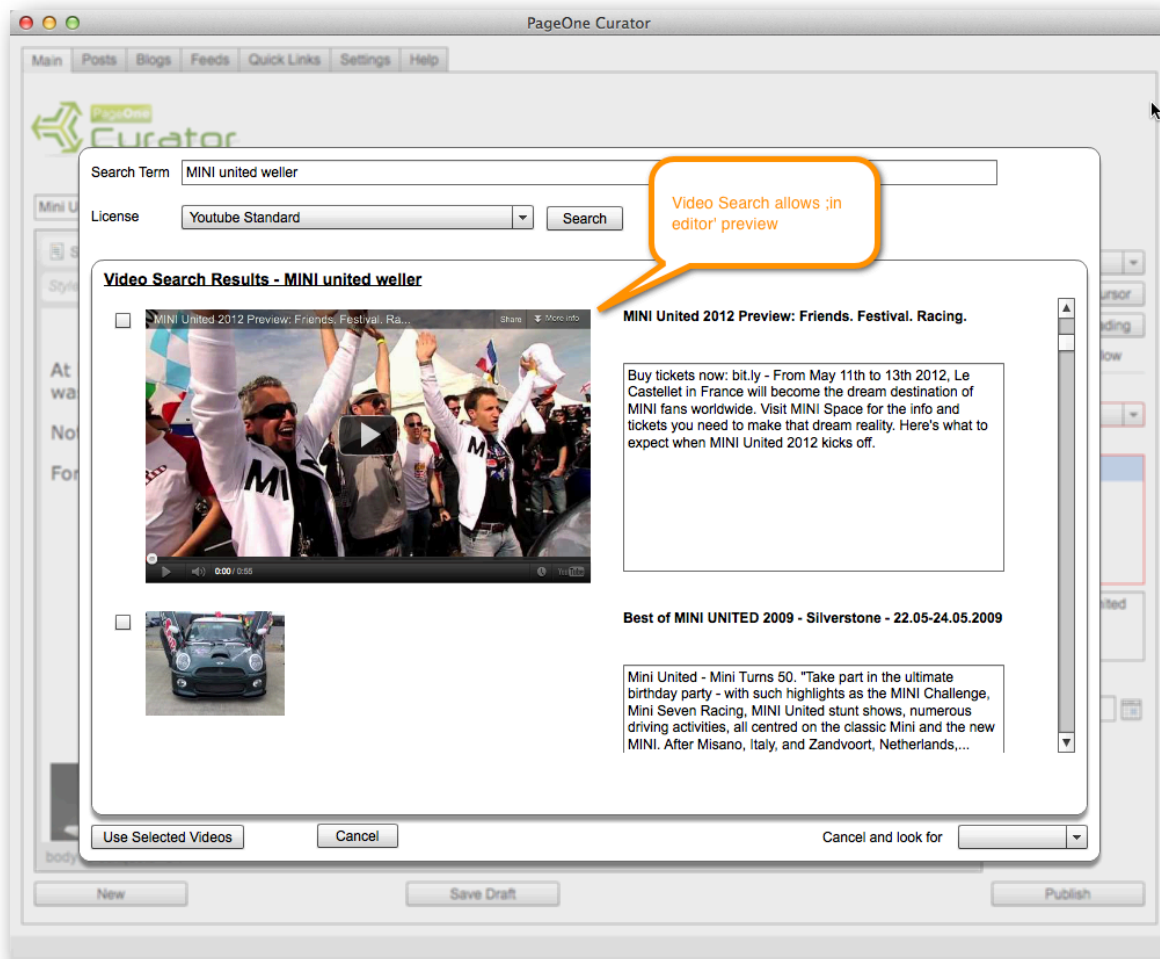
PageOne Curator

Main Posts Blogs Feeds Quick Links Settings Help

PageOne Curator

Mini U

At wa

No

Fo

body

Search Term MINI united weller

License Youtube Standard Search

Video Search allows ;in editor' preview

Video Search Results - MINI united weller

MINI United 2012 Preview: Friends. Festival. Ra... Share More info

0:00 / 0:55

MINI United 2012 Preview: Friends. Festival. Racing.

Buy tickets now: bit.ly - From May 11th to 13th 2012, Le Castellet in France will become the dream destination of MINI fans worldwide. Visit MINI Space for the info and tickets you need to make that dream reality. Here's what to expect when MINI United 2012 kicks off.

Best of MINI UNITED 2009 - Silverstone - 22.05-24.05.2009

Mini United - Mini Turns 50. "Take part in the ultimate birthday party - with such highlights as the MINI Challenge, Mini Seven Racing, MINI United stunt shows, numerous driving activities, all centred on the classic Mini and the new MINI. After Misano, Italy, and Zandvoort, Netherlands,...

Use Selected Videos Cancel Cancel and look for

ursor
ading
low
ited

New Save Draft Publish